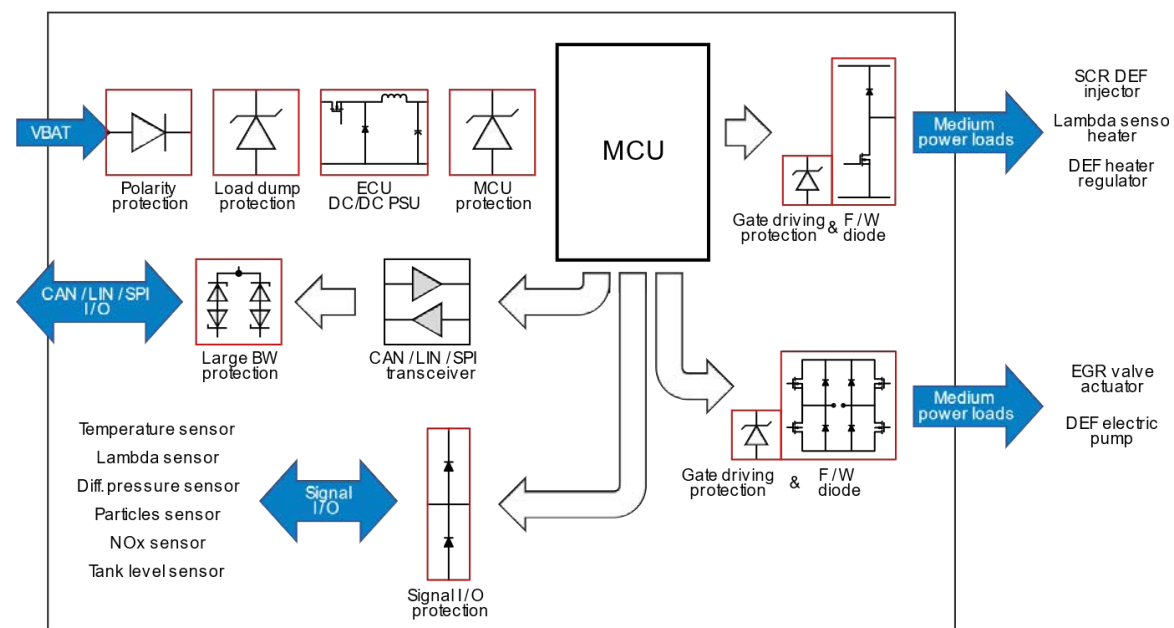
VBAT

Polarity protection

Load dump protection

ECU DC/DC PSU

MCU protection

MCU

Gate driving protection & F/W diode

Medium power loads

SCR DEF injector

Lambda senso heater

DEF heater regulator

CAN / LIN / SPI I/O

Large BW protection

CAN / LIN / SPI transceiver

Gate driving protection & F/W diode

Medium power loads

EGR valve actuator

DEF electric pump

Temperature sensor

Lambda sensor

Diff. pressure sensor

Particles sensor

NOx sensor

Tank level sensor

Signal I/O

Signal I/O protection